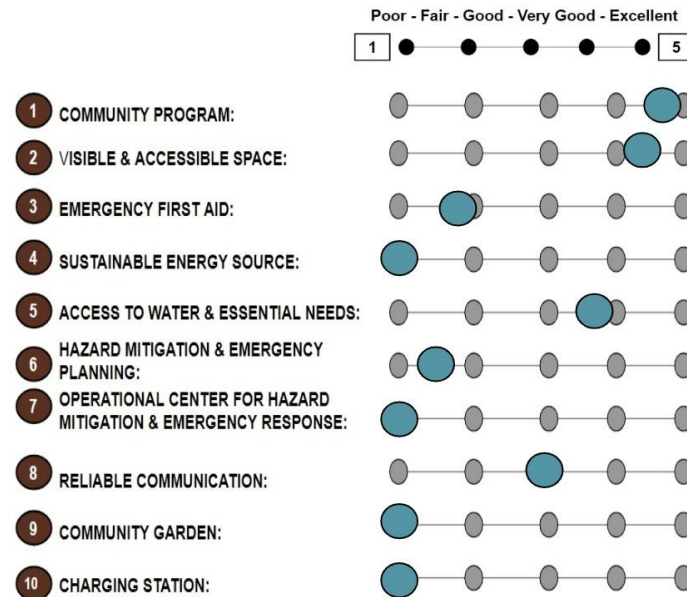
Poor - Fair - Good - Very Good - Excellent

1 5

1 COMMUNITY PROGRAM:

2 VISIBLE & ACCESSIBLE SPACE:

3 EMERGENCY FIRST AID:

4 SUSTAINABLE ENERGY SOURCE:

5 ACCESS TO WATER & ESSENTIAL NEEDS:

6 HAZARD MITIGATION & EMERGENCY PLANNING:

7 OPERATIONAL CENTER FOR HAZARD MITIGATION & EMERGENCY RESPONSE:

8 RELIABLE COMMUNICATION:

9 COMMUNITY GARDEN:

10 CHARGING STATION: